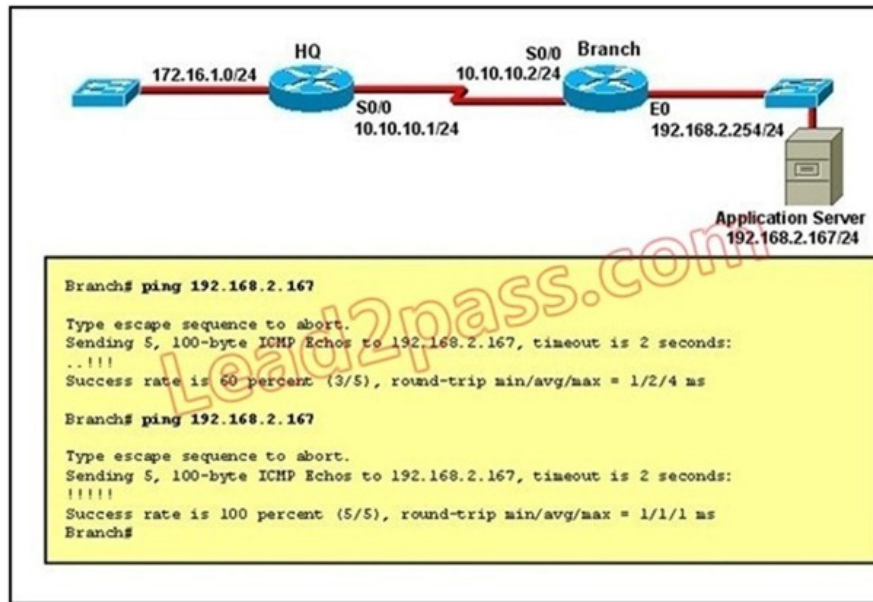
HQ
172.16.1.0/24
S0/0
10.10.10.1/24
S0/0
Branch
10.10.10.2/24
E0
192.168.2.254/24
Application Server
192.168.2.167/24

Lead2pass.com

Branch# ping 192.168.2.167

Type escape sequence to abort.
Sending 5, 100-byte ICMP Echos to 192.168.2.167, timeout is 2 seconds:
..!!!
Success rate is 60 percent (3/5), round-trip min/avg/max = 1/2/4 ms

Branch# ping 192.168.2.167

Type escape sequence to abort.
Sending 5, 100-byte ICMP Echos to 192.168.2.167, timeout is 2 seconds:
!!!!!
Success rate is 100 percent (5/5), round-trip min/avg/max = 1/1/1 ms
Branch#